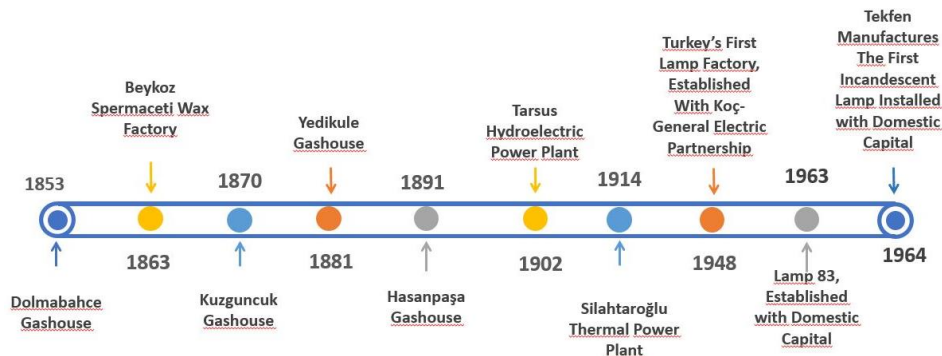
1853

Dolmabahce Gashouse

Beykoz Spermaceti Wax Factory

1863

1870

Kuzguncuk Gashouse

Yedikule Gashouse

1881

1891

Hasanpaşa Gashouse

Tarsus Hydroelectric Power Plant

1902

1914

Silahtaroğlu Thermal Power Plant

Turkey's First Lamp Factory, Established With Koç-General Electric Partnership

1948

1963

Lamp 83, Established with Domestic Capital

Tekfen Manufactures The First Incandescent Lamp Installed with Domestic Capital

1964